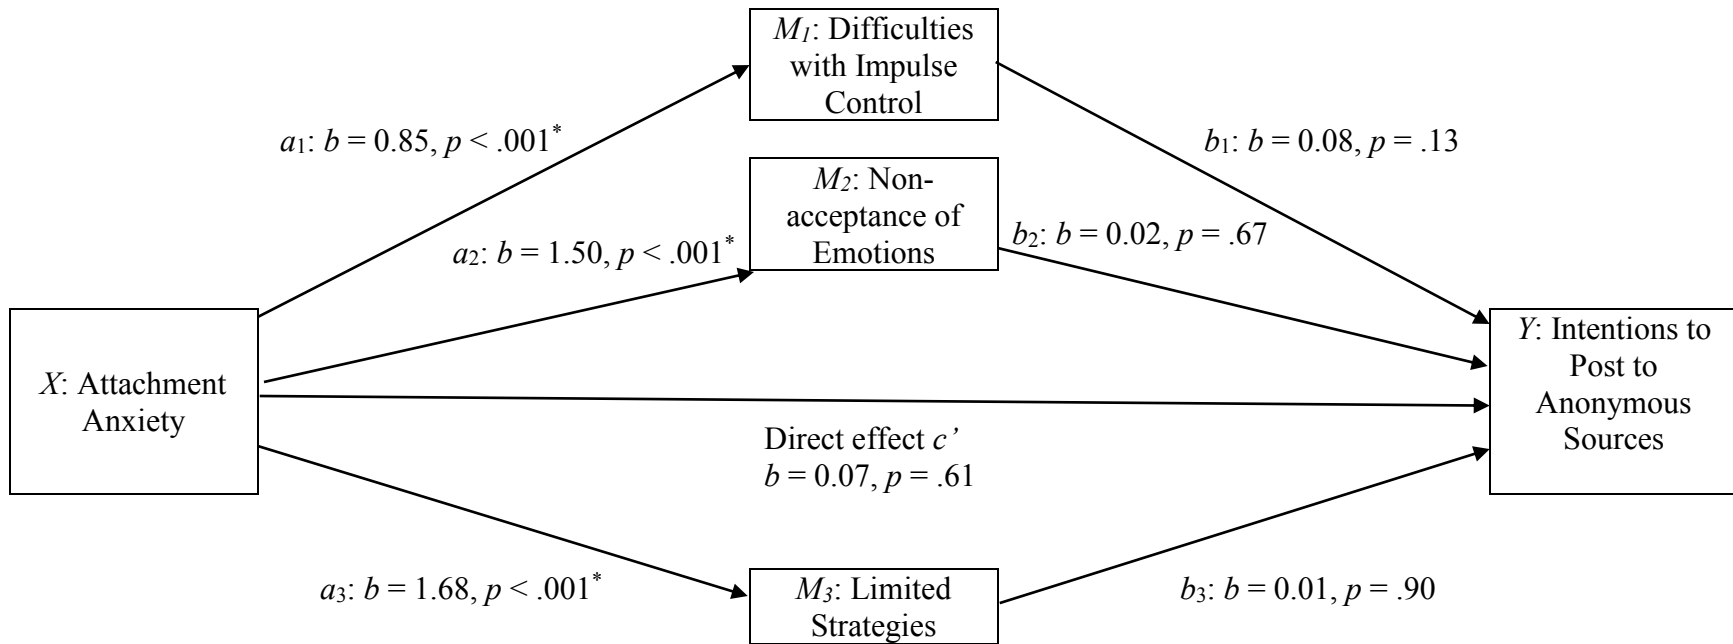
$M_1$: Difficulties with Impulse Control

$a_1$: $b = 0.85, p < .001^*$

$b_1$: $b = 0.08, p = .13$

$M_2$: Non-acceptance of Emotions

$a_2$: $b = 1.50, p < .001^*$

$b_2$: $b = 0.02, p = .67$

$X$: Attachment Anxiety

$Y$: Intentions to Post to Anonymous Sources

Direct effect $c'$
$b = 0.07, p = .61$

$a_3$: $b = 1.68, p < .001^*$

$M_3$: Limited Strategies

$b_3$: $b = 0.01, p = .90$